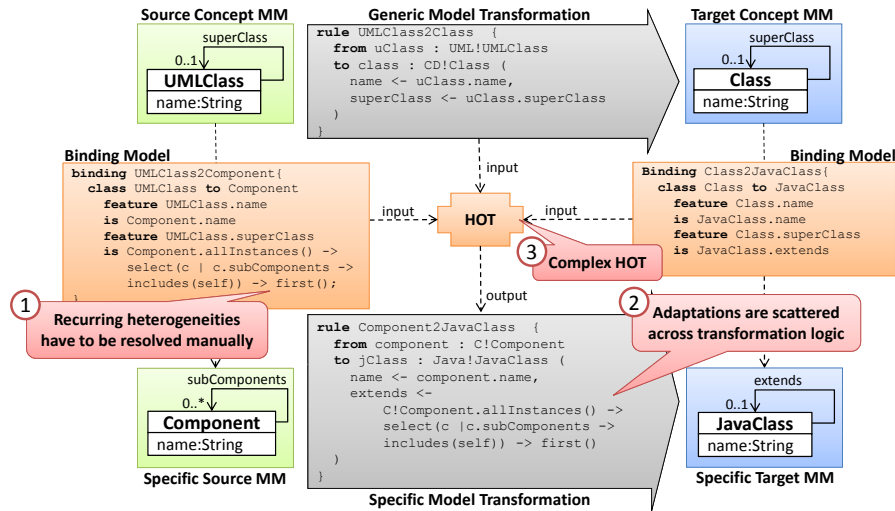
Source Concept MM

superClass
0..1
UMLClass
name:String

Generic Model Transformation

rule UMLClass2Class {
from uClass : UML!UMLClass
to class : CD!Class (
name <- uClass.name,
superClass <- uClass.superClass
)
}

Target Concept MM

superClass
0..1
Class
name:String

Binding Model

binding UMLClass2Component{
class UMLClass to Component
feature UMLClass.name
is Component.name
feature UMLClass.superClass
is Component.allInstances() ->
select(c | c.subComponents ->
includes(self)) -> first();
}

input

input

HOT

input

Binding Model

Binding Class2JavaClass{
class Class to JavaClass
feature Class.name
is JavaClass.name
feature Class.superClass
is JavaClass.extends

3 Complex HOT

output

1 Recurring heterogeneities have to be resolved manually

2 Adaptations are scattered across transformation logic

rule Component2JavaClass {
from component : C!Component
to jClass : Java!JavaClass (
name <- component.name,
extends <-
C!Component.allInstances() ->
select(c |c.subComponents ->
includes(self)) -> first()
)
}

subComponents
0..*
Component
name:String

Specific Source MM

Specific Model Transformation

extends
0..1
JavaClass
name:String

Specific Target MM